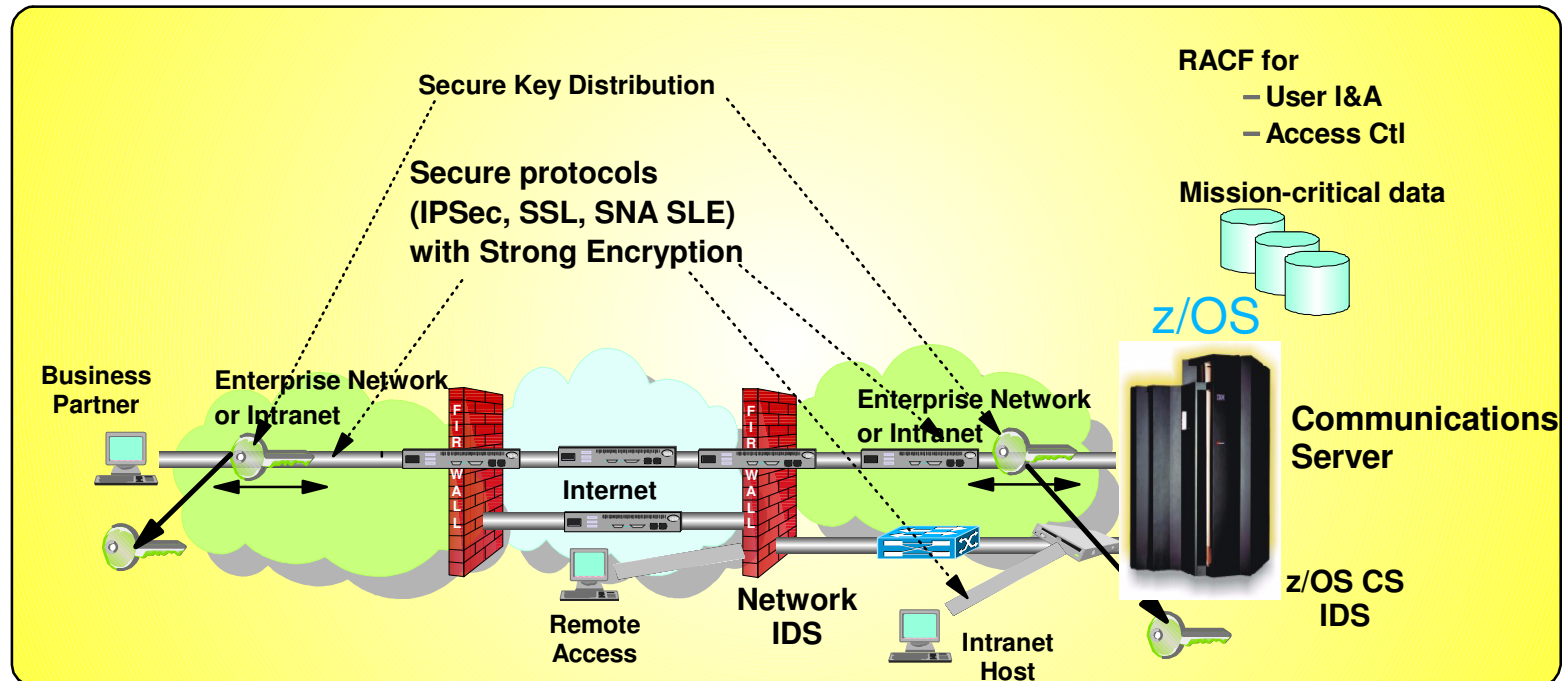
Secure Key Distribution

RACF for
– User I&A
– Access Ctl

Secure protocols (IPSec, SSL, SNA SLE) with Strong Encryption

Mission-critical data

z/OS

Business Partner

Enterprise Network or Intranet

FIREWALL

Internet

FIREWALL

Enterprise Network or Intranet

IBM

Communications Server

Remote Access

Network IDS

Intranet Host

z/OS CS IDS